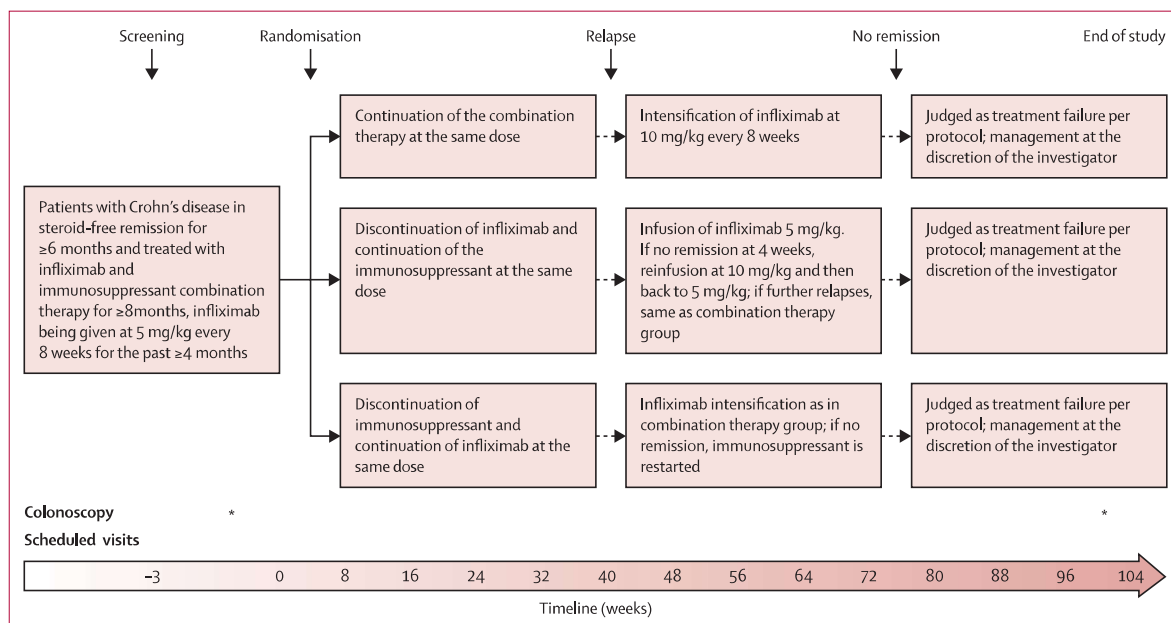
Screening

Randomisation

Relapse

No remission

End of study

Patients with Crohn's disease in steroid-free remission for ≥6 months and treated with infliximab and immunosuppressant combination therapy for ≥8months, infliximab being given at 5 mg/kg every 8 weeks for the past ≥4 months

Continuation of the combination therapy at the same dose

Intensification of infliximab at 10 mg/kg every 8 weeks

Judged as treatment failure per protocol; management at the discretion of the investigator

Discontinuation of infliximab and continuation of the immunosuppressant at the same dose

Infusion of infliximab 5 mg/kg. If no remission at 4 weeks, reinfusion at 10 mg/kg and then back to 5 mg/kg; if further relapses, same as combination therapy group

Judged as treatment failure per protocol; management at the discretion of the investigator

Discontinuation of immunosuppressant and continuation of infliximab at the same dose

Infliximab intensification as in combination therapy group; if no remission, immunosuppressant is restarted

Judged as treatment failure per protocol; management at the discretion of the investigator

Colonoscopy *

*

Scheduled visits

–3 0 8 16 24 32 40 48 56 64 72 80 88 96 104

Timeline (weeks)